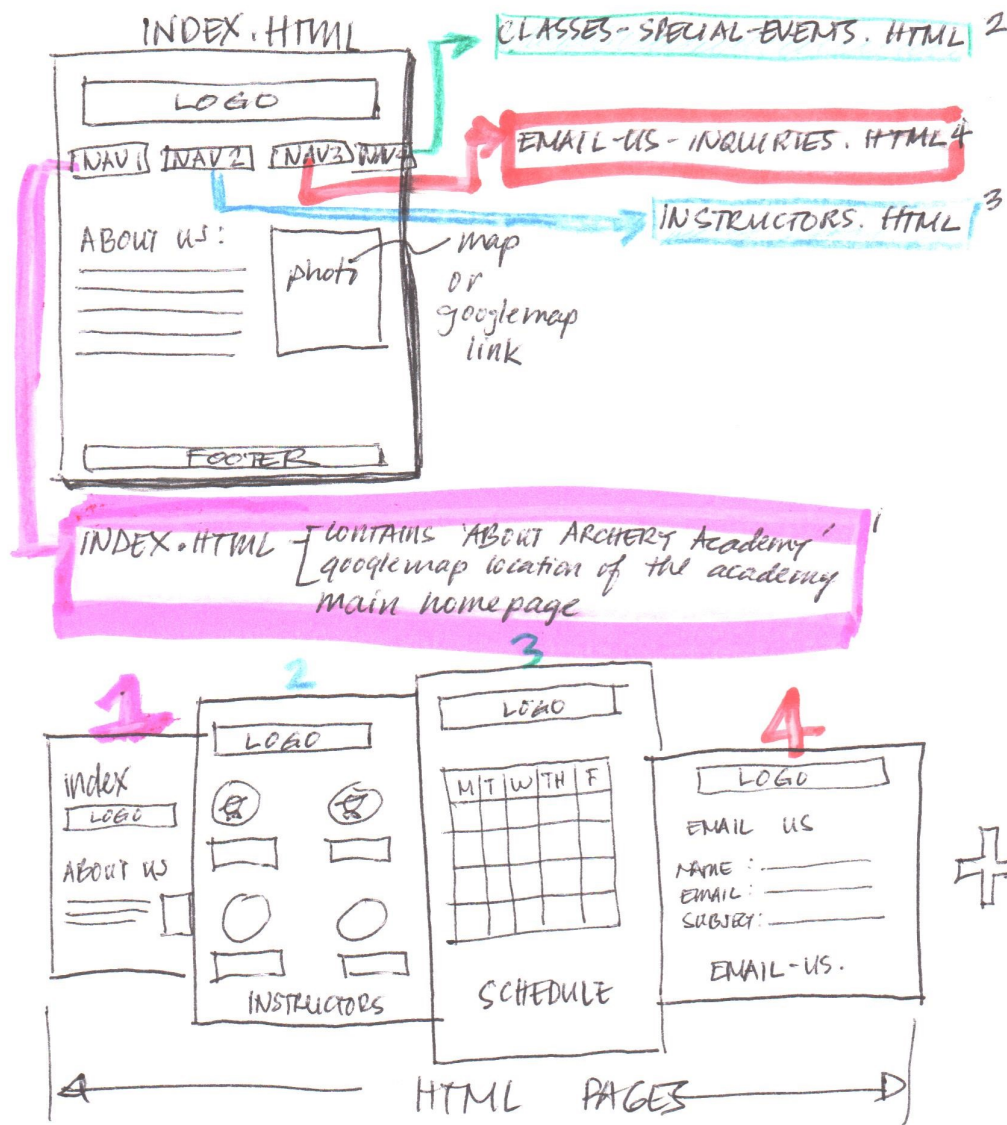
INDEX.HTML

LOGO

NAV 1 NAV 2 NAV3 NAV4

ABOUT US:

photo

map or googlemap link

FOOTER

CLASSES-SPECIAL-EVENTS.HTML 2

EMAIL-US-INQUIRIES.HTML 4

INSTRUCTORS.HTML 3

INDEX.HTML - [CONTAINS 'ABOUT ARCHERY Academy' googlemap location of the academy main homepage 1

1

index
LOGO
ABOUT US

2

LOGO

INSTRUCTORS

3

LOGO

| M | T | W | TH | F |
|---|---|---|---|---|
| | | | | |
| | | | | |
| | | | | |
| | | | | |
| | | | | |

SCHEDULE

4

LOGO
EMAIL US
NAME:
EMAIL:
SUBJECT:
EMAIL-US.

HTML PAGES